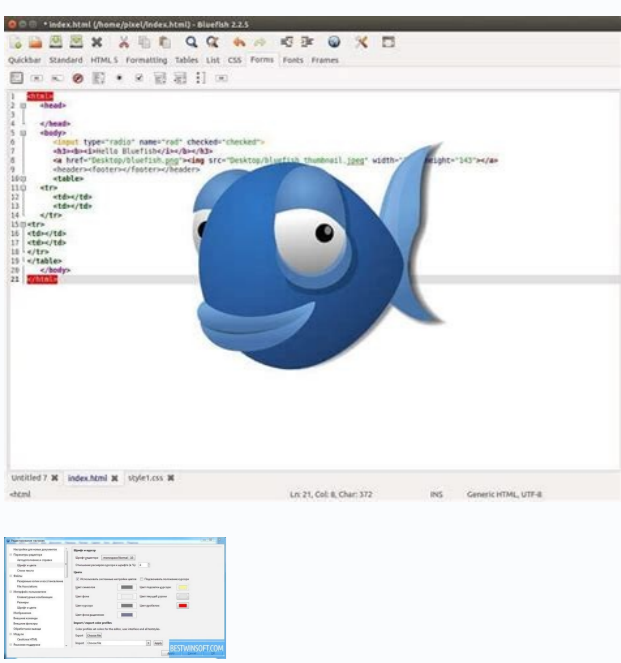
* index.html (/home/pixel/index.html) - Bluefish 2.2.5

Quickbar Standard HTML 5 Formatting Tables List CSS Forms Fonts Frames

1 <html>
2 <head>
3
4 </head>
5 <body>
6 <input type="radio" name="rad" checked="checked">
7 <h1><b><i>Hello Bluefish</i></b></h1>
8 <a href="Desktop/bluefish.png"><img src="Desktop/bluefish_thumbnail.jpeg" width="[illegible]height="143"></a>
9 <header><footer></footer></header>
10 <table>
11 <tr>
12 <td></td>
13 <td></td>
14 </tr>
15 <tr>
16 <td></td>
17 <td></td>
18 </tr>
19 </table>
20 </body>
21 </html>

Untitled 7 index.html style1.css

html Ln: 21, Col: 8, Char: 372 INS Generic HTML, UTF-8

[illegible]

BESTWINSOFT.COM